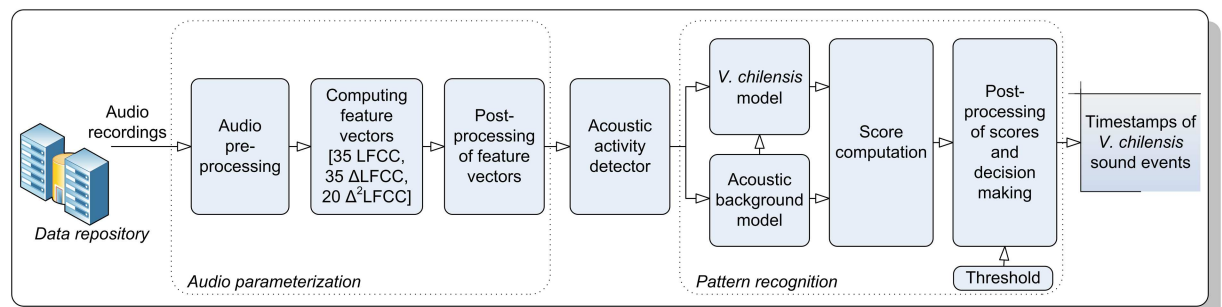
Audio recordings

Data repository

Audio pre-processing

Computing feature vectors [35 LFCC, 35 $\Delta$LFCC, 20 $\Delta^2$LFCC]

Post-processing of feature vectors

Audio parameterization

Acoustic activity detector

V. chilensis model

Acoustic background model

Score computation

Post-processing of scores and decision making

Threshold

Pattern recognition

Timestamps of V. chilensis sound events